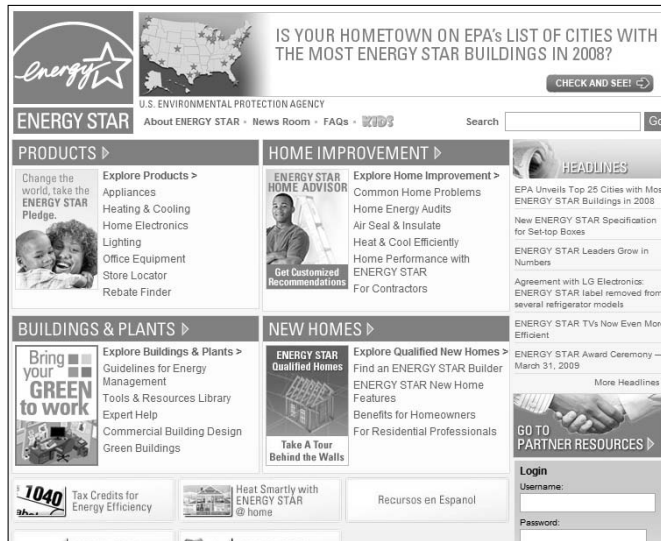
energy

IS YOUR HOMETOWN ON EPA's LIST OF CITIES WITH THE MOST ENERGY STAR BUILDINGS IN 2008?

CHECK AND SEE!

U.S. ENVIRONMENTAL PROTECTION AGENCY

ENERGY STAR

About ENERGY STAR • News Room • FAQs • KIDS

Search

Go

PRODUCTS

Change the world, take the ENERGY STAR Pledge.

Explore Products >
Appliances
Heating & Cooling
Home Electronics
Lighting
Office Equipment
Store Locator
Rebate Finder

HOME IMPROVEMENT

ENERGY STAR HOME ADVISOR

Get Customized Recommendations

Explore Home Improvement >
Common Home Problems
Home Energy Audits
Air Seal & Insulate
Heat & Cool Efficiently
Home Performance with ENERGY STAR
For Contractors

HEADLINES

EPA Unveils Top 25 Cities with Mos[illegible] ENERGY STAR Buildings in 2008

New ENERGY STAR Specification for Set-top Boxes

ENERGY STAR Leaders Grow in Numbers

Agreement with LG Electronics: ENERGY STAR label removed from several refrigerator models

ENERGY STAR TVs Now Even More Efficient

ENERGY STAR Award Ceremony — March 31, 2009

More Headlines

BUILDINGS & PLANTS

Bring your GREEN to work

Explore Buildings & Plants >
Guidelines for Energy Management
Tools & Resources Library
Expert Help
Commercial Building Design
Green Buildings

NEW HOMES

ENERGY STAR Qualified Homes

Take A Tour Behind the Walls

Explore Qualified New Homes >
Find an ENERGY STAR Builder
ENERGY STAR New Home Features
Benefits for Homeowners
For Residential Professionals

GO TO PARTNER RESOURCES

Login
Username:
Password:

1040

Tax Credits for Energy Efficiency

Heat Smartly with ENERGY STAR @ home

Recursos en Espanol